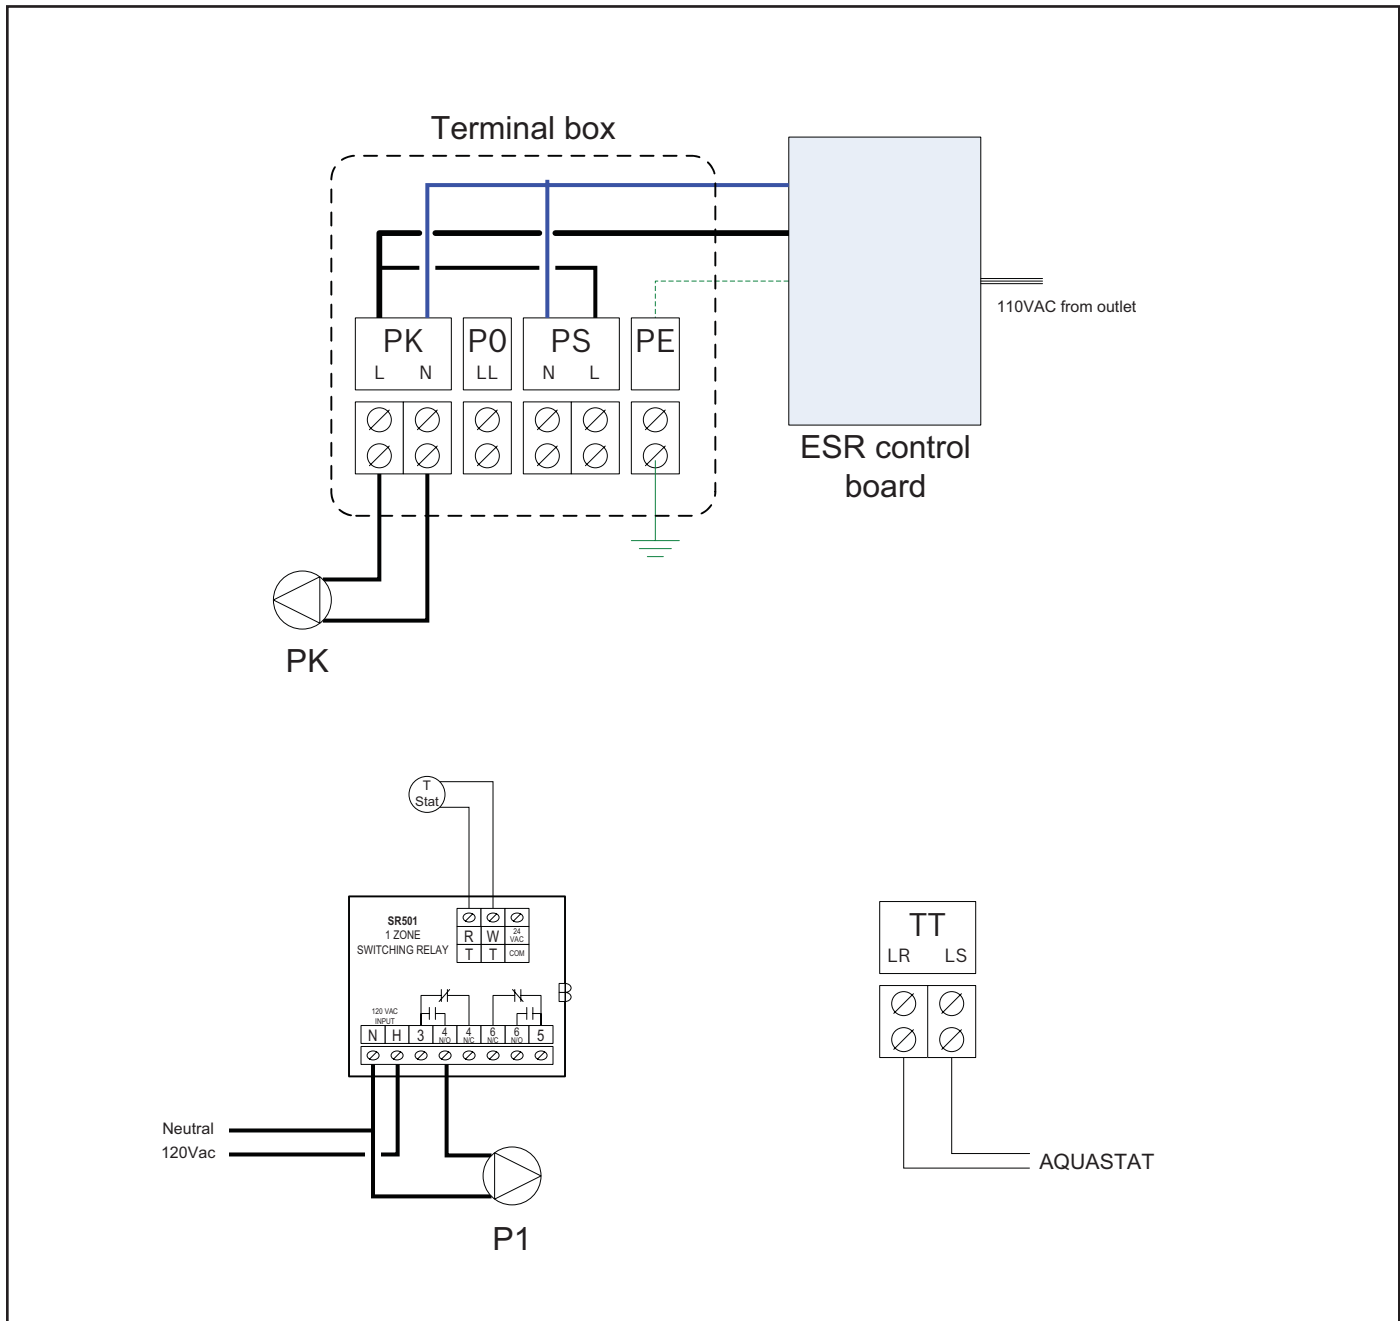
Terminal box

PK
L N

P0
LL

PS
N L

PE

110VAC from outlet

ESR control board

PK

T Stat

SR501
1 ZONE
SWITCHING RELAY

R W 24 VAC
T T COM

B

120 VAC INPUT
N H 3 4 N/O 4 N/C 6 N/C 6 N/O 5

Neutral
120Vac

P1

TT
LR LS

AQUASTAT